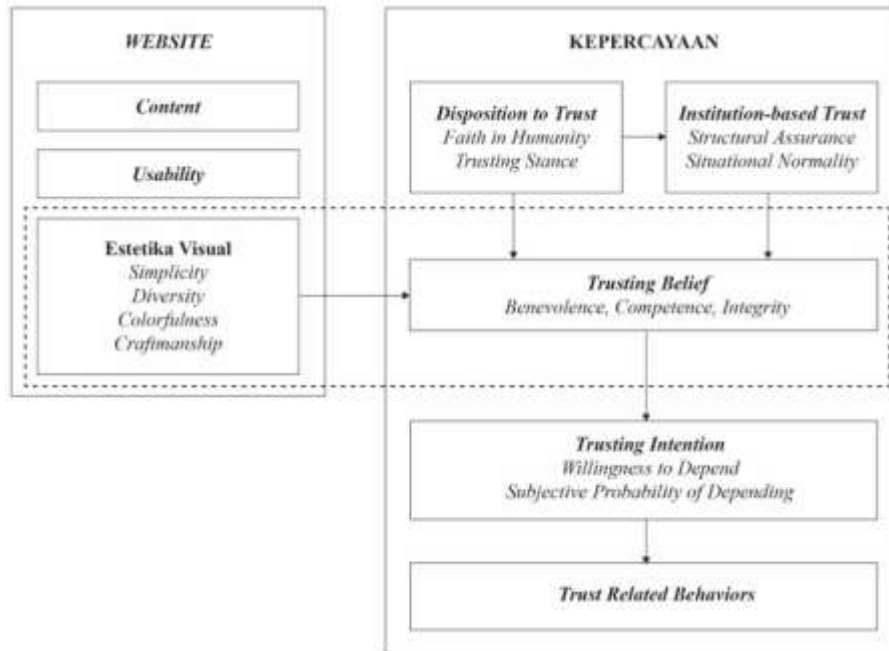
WEBSITE

Content

Usability

Estetika Visual
Simplicity
Diversity
Colorfulness
Craftmanship

KEPERCAYAAN

Disposition to Trust
Faith in Humanity
Trusting Stance

Institution-based Trust
Structural Assurance
Situational Normality

Trusting Belief
Benevolence, Competence, Integrity

Trusting Intention
Willingness to Depend
Subjective Probability of Depending

Trust Related Behaviors